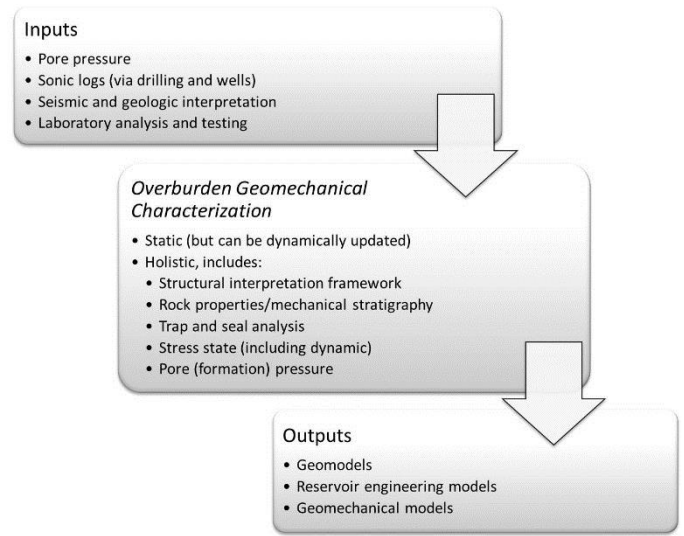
Inputs

- Pore pressure
- Sonic logs (via drilling and wells)
- Seismic and geologic interpretation
- Laboratory analysis and testing

*Overburden Geomechanical Characterization*

- Static (but can be dynamically updated)
- Holistic, includes:
  - Structural interpretation framework
  - Rock properties/mechanical stratigraphy
  - Trap and seal analysis
  - Stress state (including dynamic)
  - Pore (formation) pressure

Outputs

- Geomodels
- Reservoir engineering models
- Geomechanical models